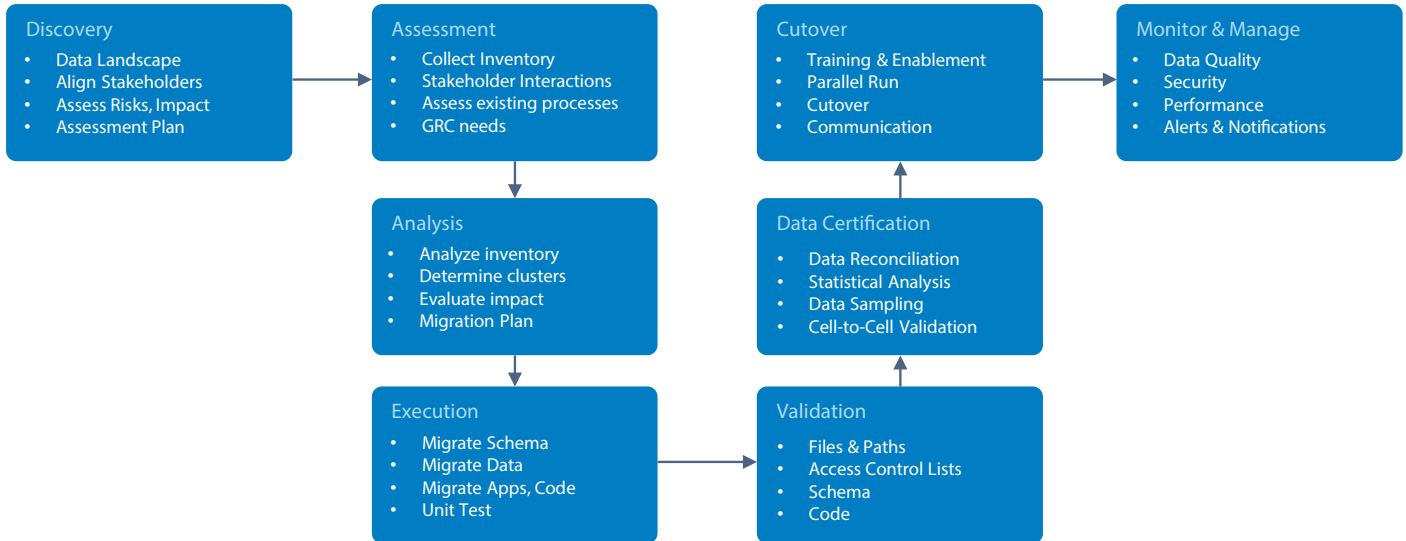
Discovery
- Data Landscape
- Align Stakeholders
- Assess Risks, Impact
- Assessment Plan

Assessment
- Collect Inventory
- Stakeholder Interactions
- Assess existing processes
- GRC needs

Analysis
- Analyze inventory
- Determine clusters
- Evaluate impact
- Migration Plan

Execution
- Migrate Schema
- Migrate Data
- Migrate Apps, Code
- Unit Test

Validation
- Files & Paths
- Access Control Lists
- Schema
- Code

Data Certification
- Data Reconciliation
- Statistical Analysis
- Data Sampling
- Cell-to-Cell Validation

Cutover
- Training & Enablement
- Parallel Run
- Cutover
- Communication

Monitor & Manage
- Data Quality
- Security
- Performance
- Alerts & Notifications